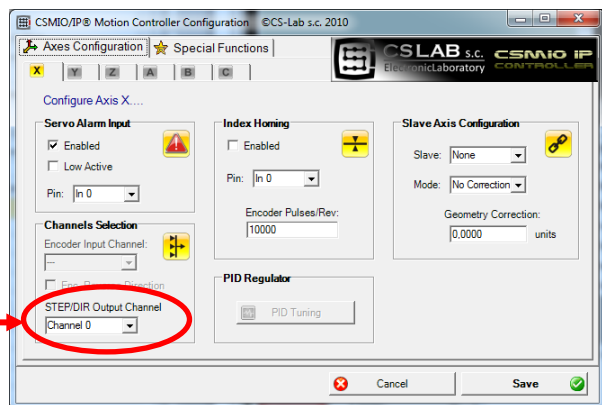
CSMIO/IP® Motion Controller Configuration ©CS-Lab s.c. 2010

Axes Configuration | Special Functions

CSLAB s.c. ElectronicLaboratory CSMIO IP CONTROLLER

X | Y | Z | A | B | C

Configure Axis X....

Servo Alarm Input
☑ Enabled
☐ Low Active
Pin: In 0

Channels Selection
Encoder Input Channel:
--
☐ Enc. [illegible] Direction

STEP/DIR Output Channel
Channel 0

Index Homing
☐ Enabled
Pin: In 0
Encoder Pulses/Rev:
10000

PID Regulator
PID Tuning

Slave Axis Configuration
Slave: None
Mode: No Correction
Geometry Correction:
0,0000 units

Cancel
Save